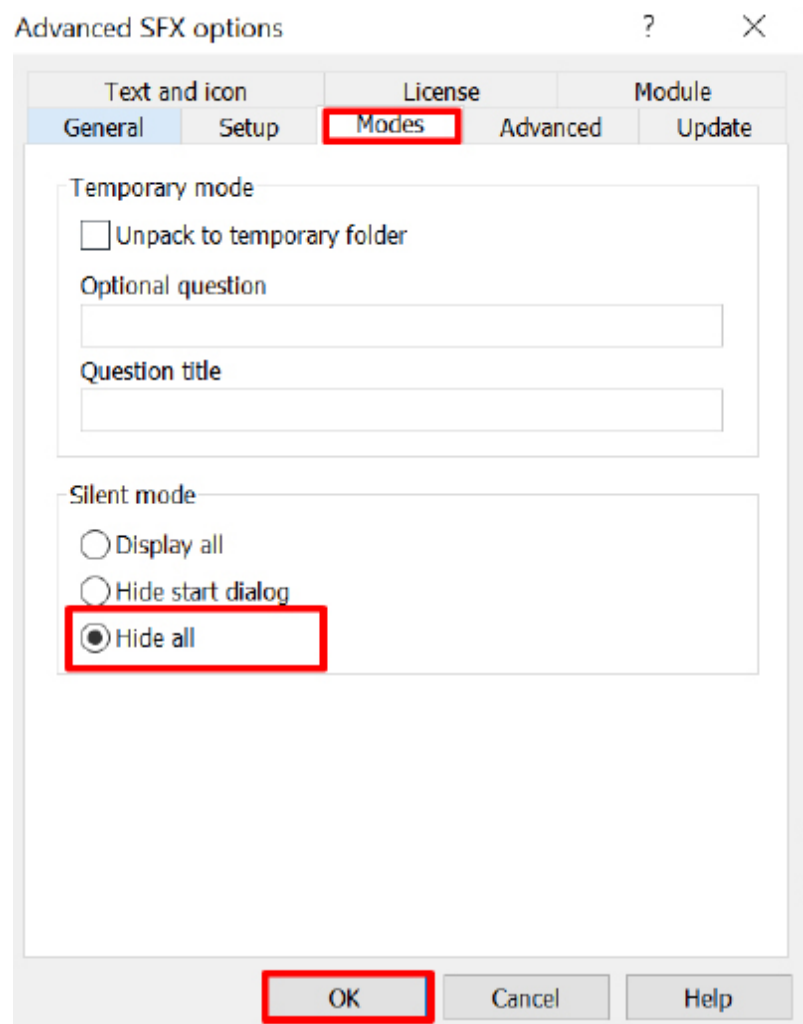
Advanced SFX options ? ×

Text and icon License Module
General Setup Modes Advanced Update

Temporary mode
Unpack to temporary folder
Optional question
Question title

Silent mode
Display all
Hide start dialog
Hide all

OK Cancel Help